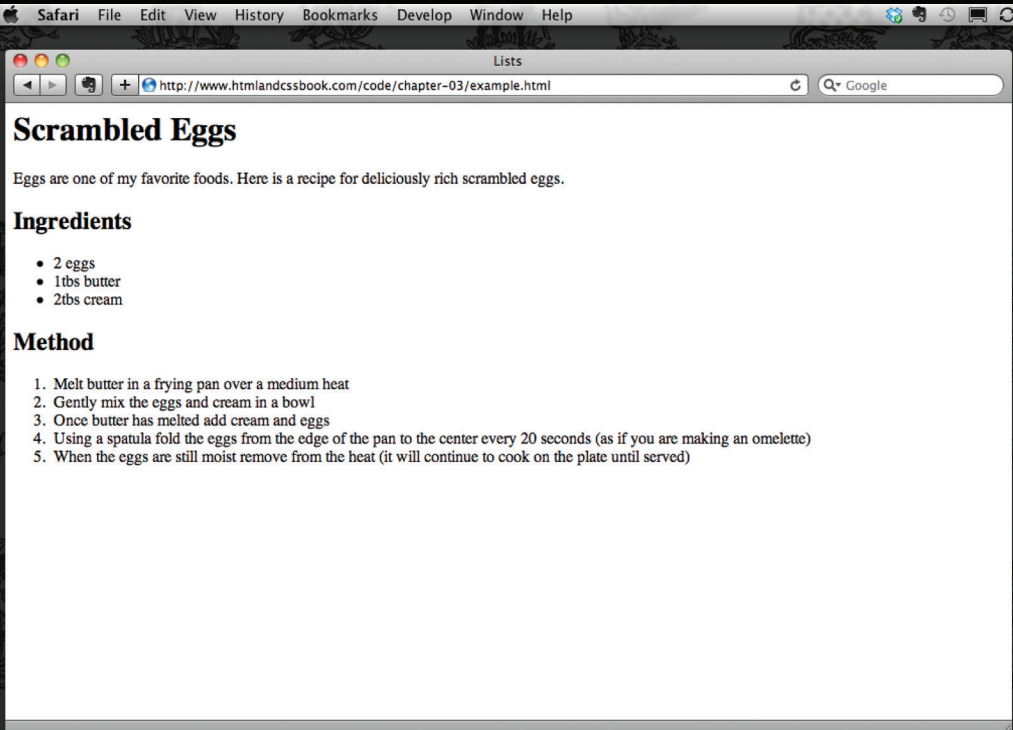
Safari File Edit View History Bookmarks Develop Window Help

Lists

http://www.htmlandcssbook.com/code/chapter-03/example.html

Google

# Scrambled Eggs

Eggs are one of my favorite foods. Here is a recipe for deliciously rich scrambled eggs.

## Ingredients

- 2 eggs
- 1tbs butter
- 2tbs cream

## Method

1. Melt butter in a frying pan over a medium heat
2. Gently mix the eggs and cream in a bowl
3. Once butter has melted add cream and eggs
4. Using a spatula fold the eggs from the edge of the pan to the center every 20 seconds (as if you are making an omelette)
5. When the eggs are still moist remove from the heat (it will continue to cook on the plate until served)